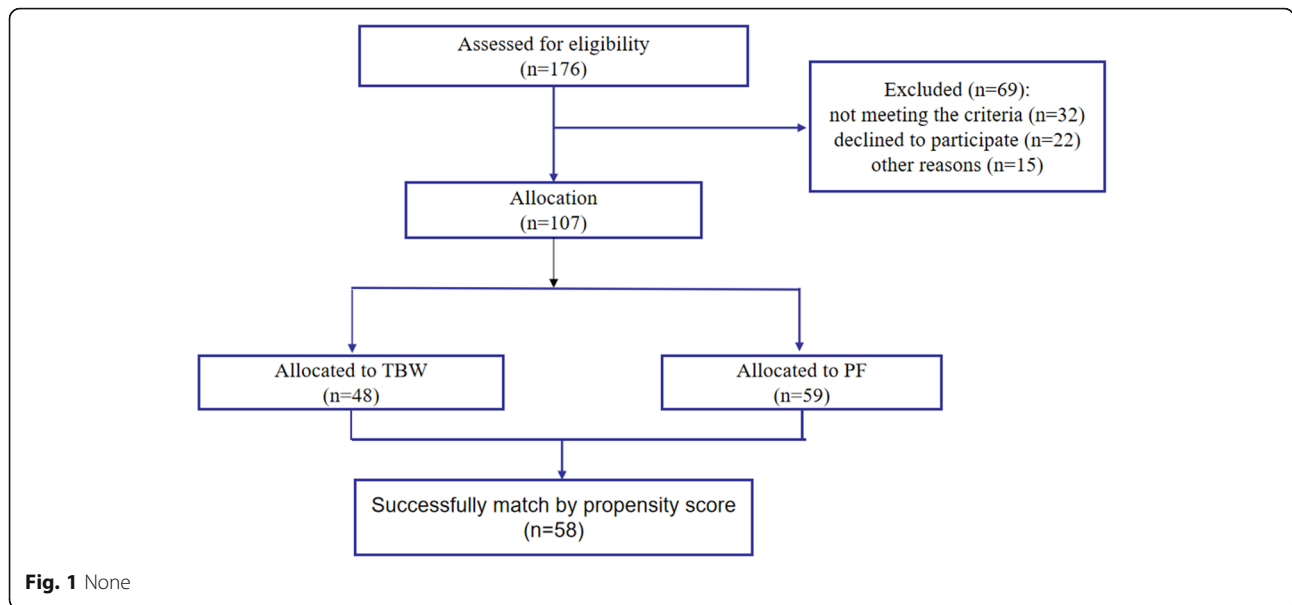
Assessed for eligibility
(n=176)

Excluded (n=69):
not meeting the criteria (n=32)
declined to participate (n=22)
other reasons (n=15)

Allocation
(n=107)

Allocated to TBW
(n=48)

Allocated to PF
(n=59)

Successfully match by propensity score
(n=58)

**Fig. 1** None